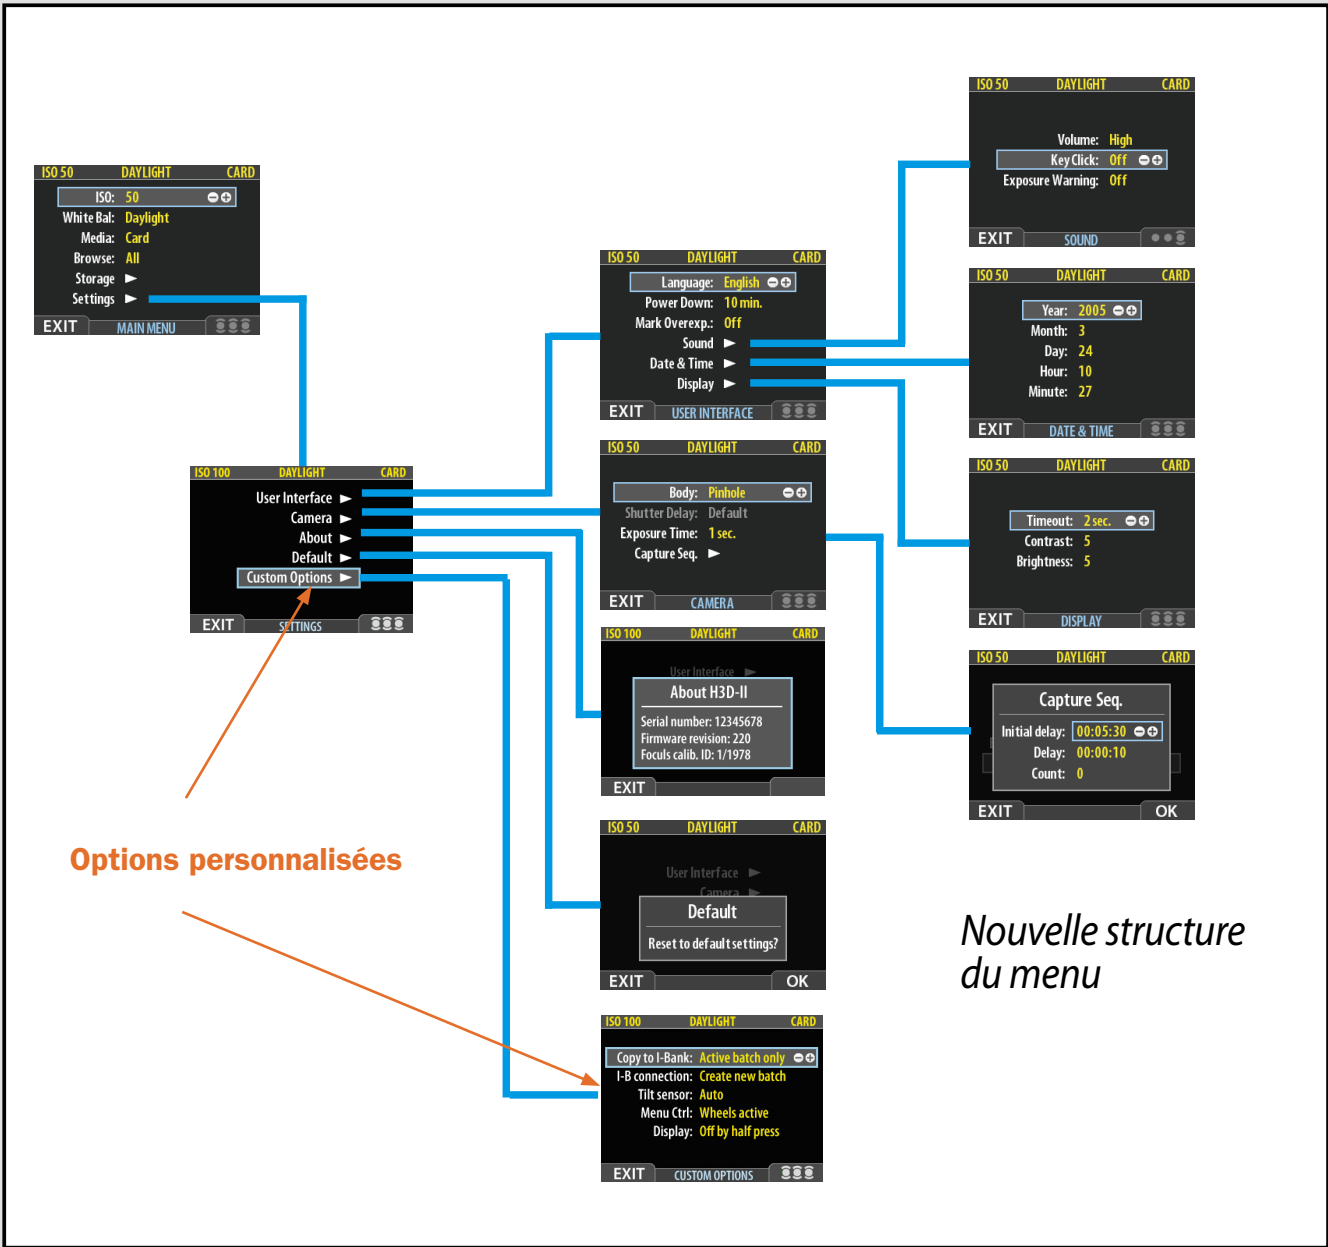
ISO 50 DAYLIGHT CARD
ISO: 50
White Bal: Daylight
Media: Card
Browse: All
Storage ►
Settings ►
EXIT MAIN MENU

ISO 100 DAYLIGHT CARD
User Interface ►
Camera ►
About ►
Default ►
Custom Options ►
EXIT SETTINGS

Options personnalisées

ISO 50 DAYLIGHT CARD
Language: English
Power Down: 10 min.
Mark Overexp.: Off
Sound ►
Date & Time ►
Display ►
EXIT USER INTERFACE

ISO 50 DAYLIGHT CARD
Body: Pinhole
Shutter Delay: Default
Exposure Time: 1 sec.
Capture Seq. ►
EXIT CAMERA

ISO 100 DAYLIGHT CARD
User Interface ►
About H3D-II
Serial number: 12345678
Firmware revision: 220
Foculs calib. ID: 1/1978
EXIT

ISO 50 DAYLIGHT CARD
User Interface ►
Camera ►
Default
Reset to default settings?
EXIT OK

ISO 100 DAYLIGHT CARD
Copy to I-Bank: Active batch only
I-B connection: Create new batch
Tilt sensor: Auto
Menu Ctrl: Wheels active
Display: Off by half press
EXIT CUSTOM OPTIONS

ISO 50 DAYLIGHT CARD
Volume: High
Key Click: Off
Exposure Warning: Off
EXIT SOUND

ISO 50 DAYLIGHT CARD
Year: 2005
Month: 3
Day: 24
Hour: 10
Minute: 27
EXIT DATE & TIME

ISO 50 DAYLIGHT CARD
Timeout: 2 sec.
Contrast: 5
Brightness: 5
EXIT DISPLAY

ISO 50 DAYLIGHT CARD
Capture Seq.
Initial delay: 00:05:30
Delay: 00:00:10
Count: 0
EXIT OK

Nouvelle structure du menu